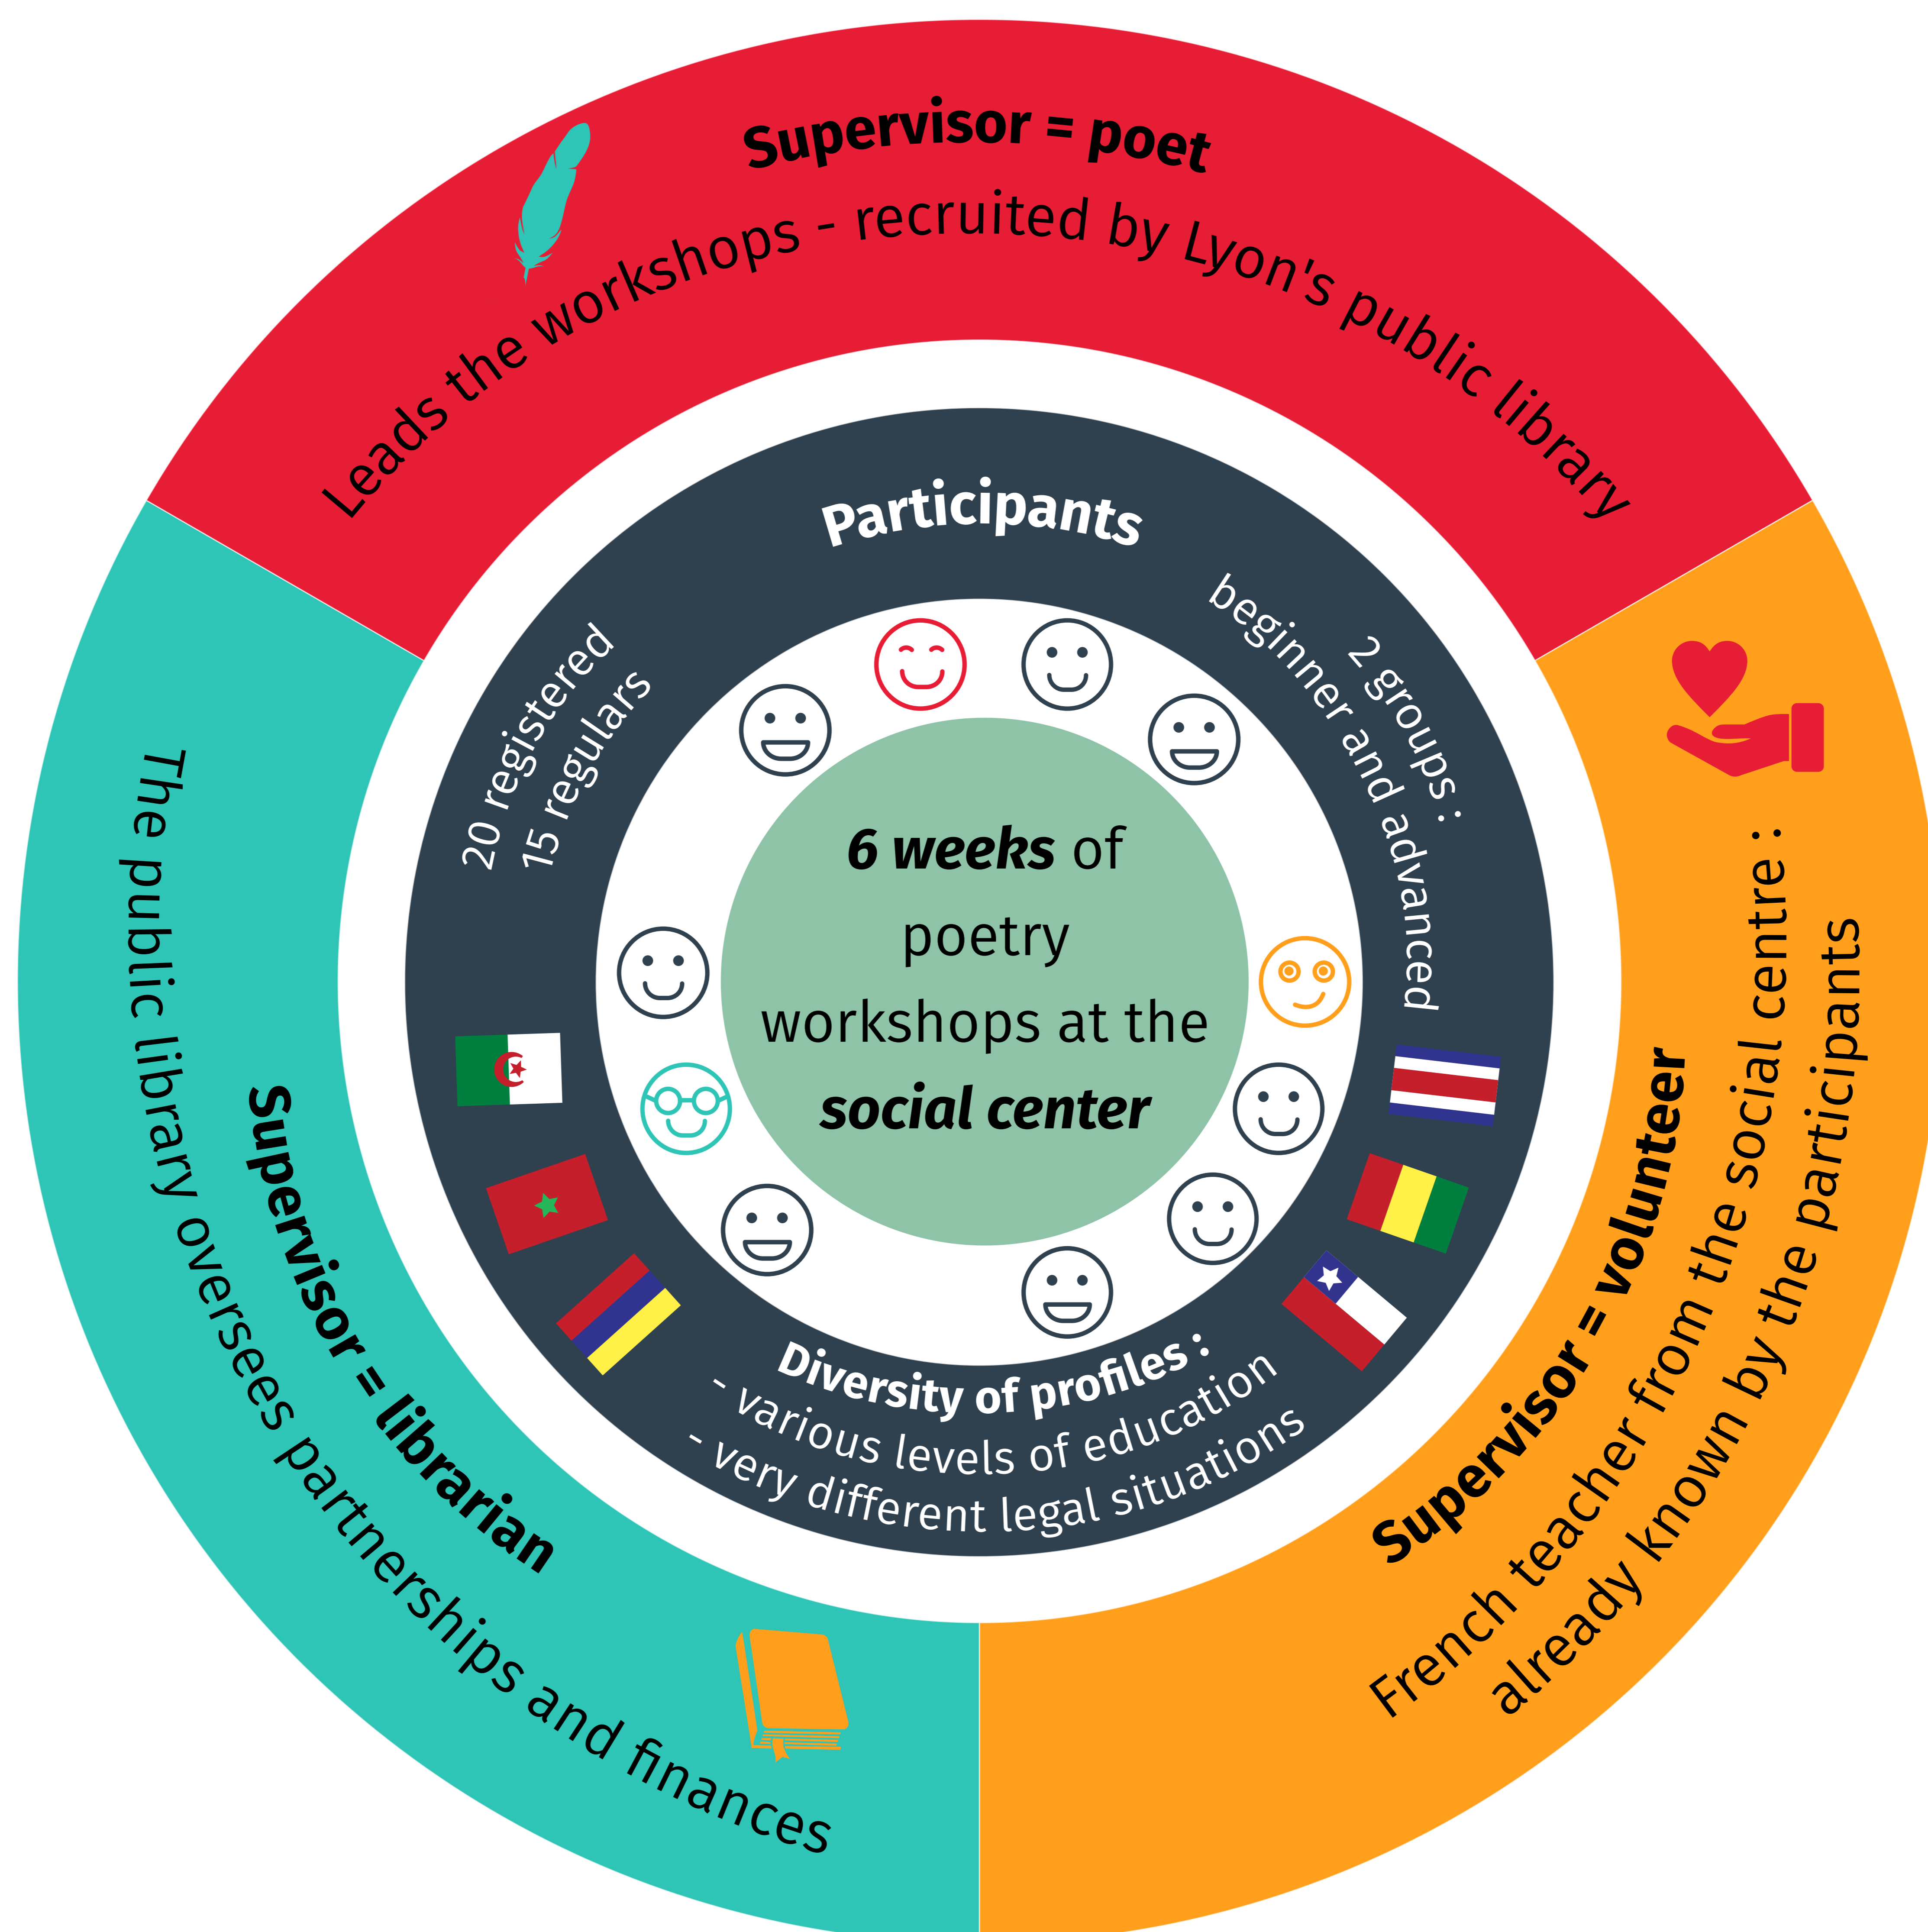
Supervisor = poet
Leads the workshops - recruited by Lyon's public library

Participants

20 registered
15 regulars

2 groups :
beginner and advanced

**6 weeks** of poetry workshops at the ***social center***

Diversity of profiles :
- various levels of education
- very different legal situations

Supervisor = librarian
The public library oversees partnerships and finances

Supervisor = volunteer
French teacher from the social centre :
already known by the participants